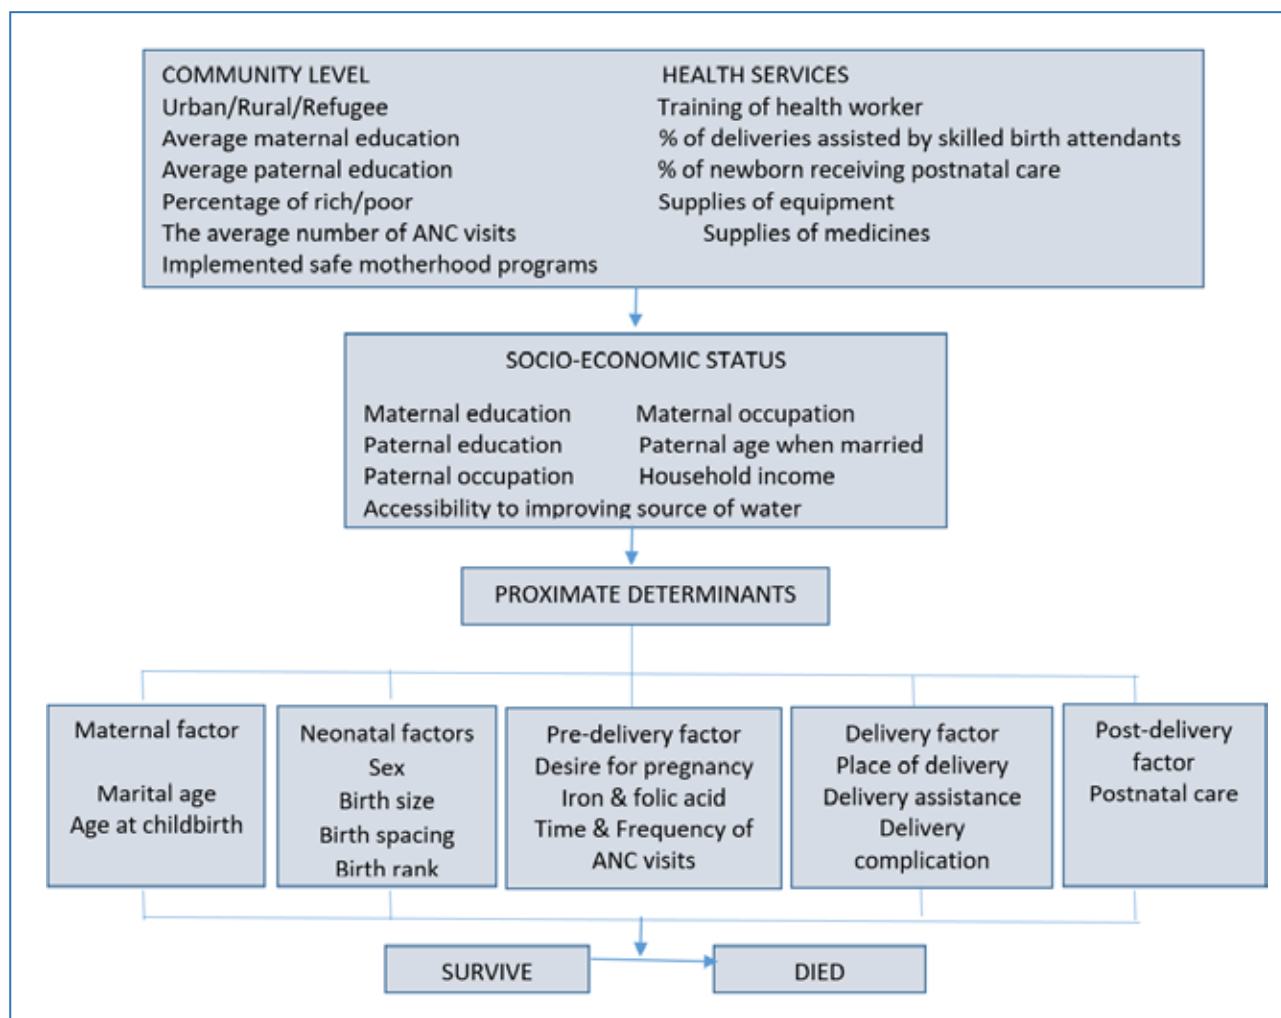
COMMUNITY LEVEL
Urban/Rural/Refugee
Average maternal education
Average paternal education
Percentage of rich/poor
The average number of ANC visits
Implemented safe motherhood programs

HEALTH SERVICES
Training of health worker
% of deliveries assisted by skilled birth attendants
% of newborn receiving postnatal care
Supplies of equipment
Supplies of medicines

SOCIO-ECONOMIC STATUS

Maternal education
Paternal education
Paternal occupation

Maternal occupation
Paternal age when married
Household income

Accessibility to improving source of water

PROXIMATE DETERMINANTS

Maternal factor

Marital age
Age at childbirth

Neonatal factors
Sex
Birth size
Birth spacing
Birth rank

Pre-delivery factor
Desire for pregnancy
Iron & folic acid
Time & Frequency of ANC visits

Delivery factor
Place of delivery
Delivery assistance
Delivery complication

Post-delivery factor
Postnatal care

SURVIVE

DIED